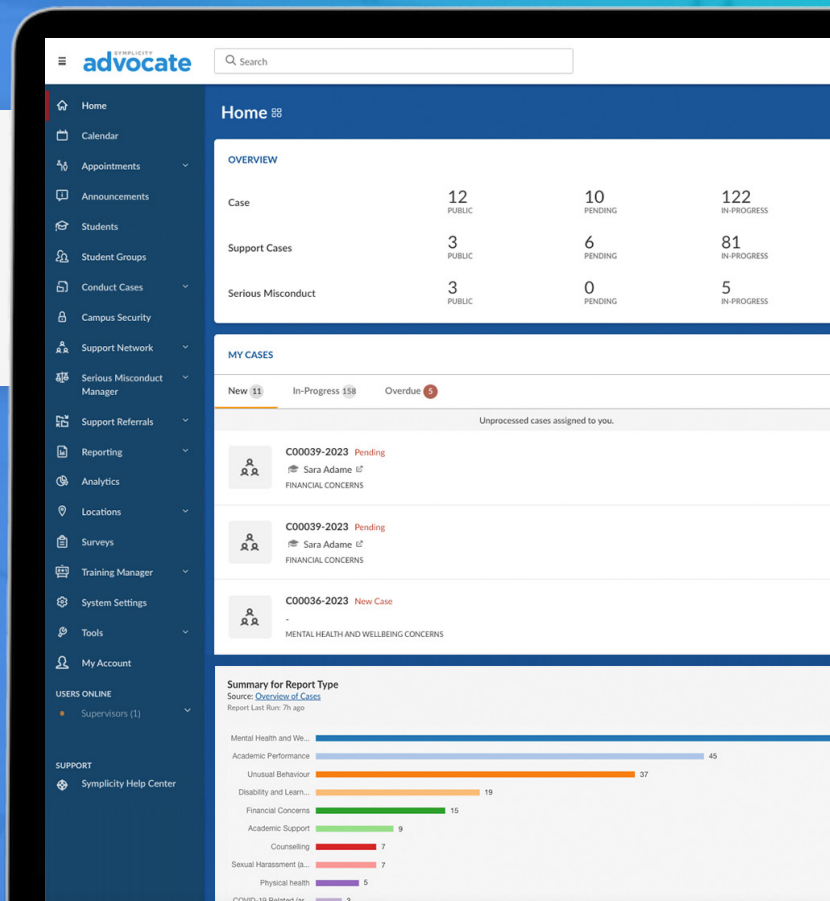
SYMPLICITY advocate

Search

Home
Calendar
Appointments
Announcements
Students
Student Groups
Conduct Cases
Campus Security
Support Network
Serious Misconduct Manager
Support Referrals
Reporting
Analytics
Locations
Surveys
Training Manager
System Settings
Tools
My Account

USERS ONLINE
Supervisors (1)

SUPPORT
Symplicity Help Center

Home

OVERVIEW

| | | | |
|---|---|---|---|
| Case | 12 PUBLIC | 10 PENDING | 122 IN-PROGRESS |
| Support Cases | 3 PUBLIC | 6 PENDING | 81 IN-PROGRESS |
| Serious Misconduct | 3 PUBLIC | 0 PENDING | 5 IN-PROGRESS |

MY CASES

New 11 In-Progress 158 Overdue 5

Unprocessed cases assigned to you.

C00039-2023 Pending
Sara Adame
FINANCIAL CONCERNS

C00039-2023 Pending
Sara Adame
FINANCIAL CONCERNS

C00036-2023 New Case
-
MENTAL HEALTH AND WELLBEING CONCERNS

Summary for Report Type
Source: Overview of Cases
Report Last Run: 7h ago

Mental Health and We...
Academic Performance 45
Unusual Behaviour 37
Disability and Learn... 19
Financial Concerns 15
Academic Support 9
Counselling 7
Sexual Harassment (a... 7
Physical health 5
COVID-19 Related (ar... 3